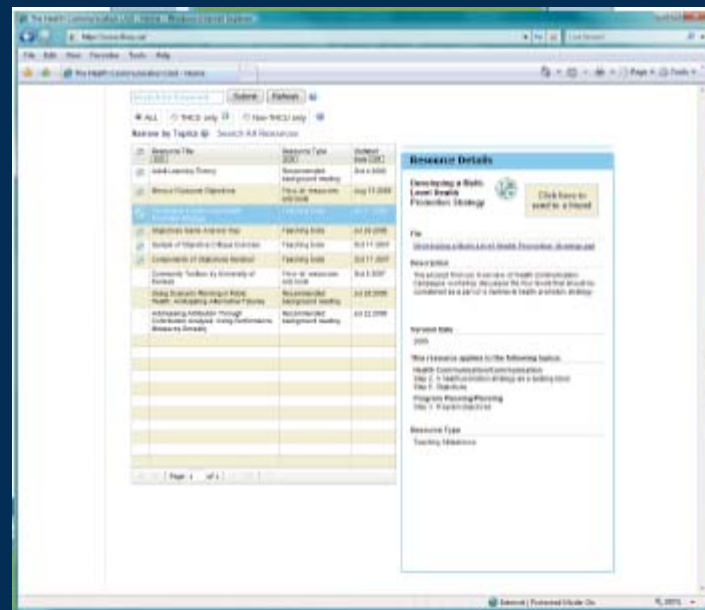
The Health Communication Unit - Home - Windows Internet Explorer

File Edit View Favorites Tools Help

The Health Communication Unit - Home

Submit Refresh

ALL THCU only Non-THCU only

Browse by Topics Search All Resources

| Resource Title | Resource Type | Updated Date |
|---|---|---|
| Adult Learning Theory | Recommended background reading | Oct 4 2006 |
| Mexico Diabetes Objectives | Peer or resource | Aug 11 2006 |
| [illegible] | Teaching Slide | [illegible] |
| Objectives Name Activity Key | Teaching Slide | Jul 26 2006 |
| Sample of Objective Critique Exercise | Teaching Slide | Oct 11 2007 |
| Components of Objectives Handout | Teaching Slide | Oct 11 2007 |
| Community Toolbox by University of Kansas | Peer or resource | Oct 5 2007 |
| Using Scenario Planning in Public Health: Anticipating Alternative Futures | Recommended background reading | Jul 26 2006 |
| Anticipating Attribution Through Contribution Analysis: Using Performance Measures Sensibly | Recommended background reading | Jul 22 2006 |

Page 1 of 1

Resource Details

Developing a Multi-Level Health Promotion Strategy

Click here to send to a friend

File

Developing a Multi-Level Health Promotion Strategy.ppt

Description

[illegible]

Version Date

2005

This resource applies to the following topics

Health Communication/Communication
Step 2: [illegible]

Program Planning/Planning
Step 1: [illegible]

Resource Type

Teaching Slideshow

Internet | Protected Mode: On 100%